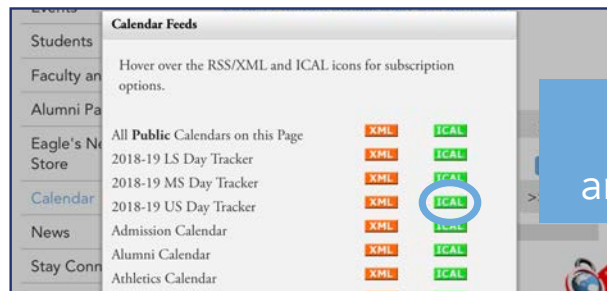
Events
Students
Faculty an
Alumni Pa
Eagle's Ne
Store
Calendar
News
Stay Conn

Calendar Feeds

Hover over the RSS/XML and ICAL icons for subscription options.

| | | |
|---|---|---|
| All **Public** Calendars on this Page | XML | ICAL |
| 2018-19 LS Day Tracker | XML | ICAL |
| 2018-19 MS Day Tracker | XML | ICAL |
| 2018-19 US Day Tracker | XML | ICAL |
| Admission Calendar | XML | ICAL |
| Alumni Calendar | XML | ICAL |
| Athletics Calendar | XML | ICAL |

ar